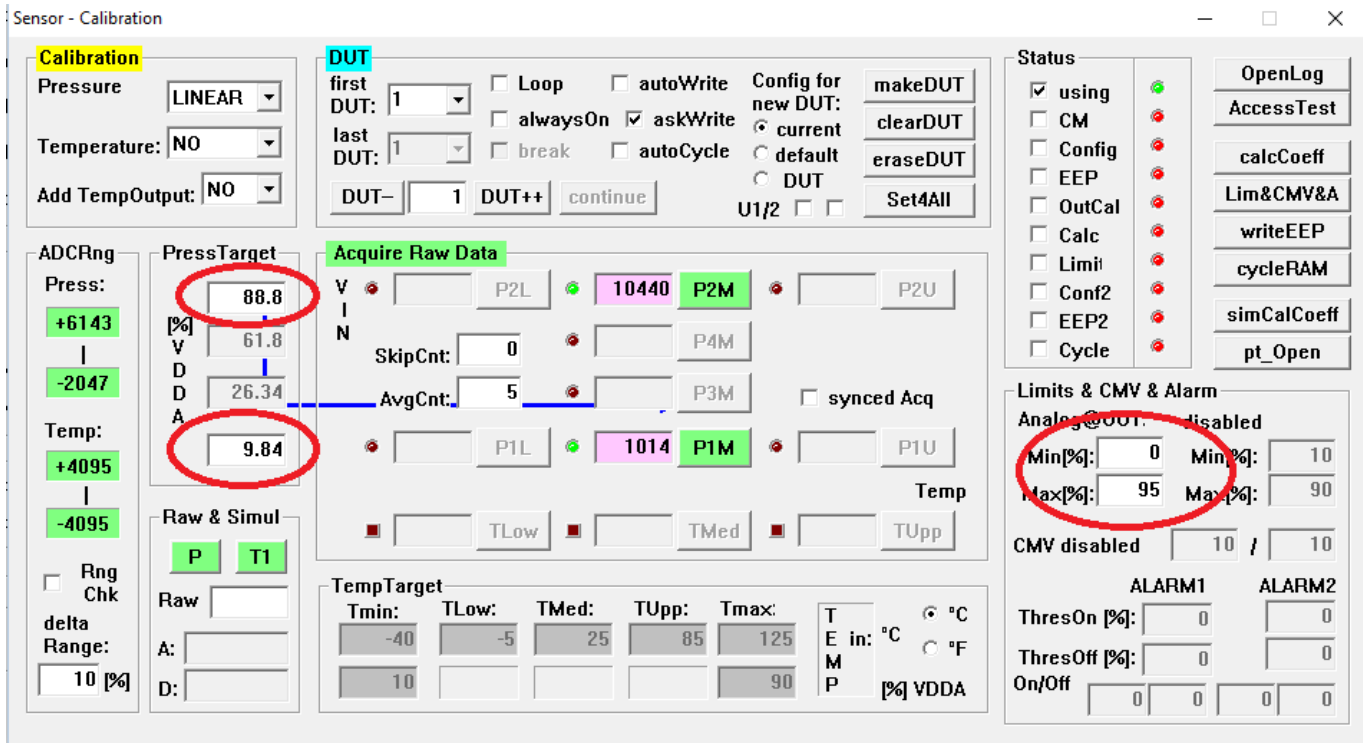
Sensor - Calibration

Calibration
Pressure LINEAR
Temperature: NO
Add TempOutput: NO

DUT
first DUT: 1
last DUT: 1
Loop
alwaysOn
break
autoWrite
askWrite
autoCycle
Config for new DUT:
current
default
DUT
U1/2
makeDUT
clearDUT
eraseDUT
Set4All
DUT-- 1 DUT++ continue

Status
using
CM
Config
EEP
OutCal
Calc
Limit
Conf2
EEP2
Cycle

OpenLog
AccessTest
calcCoeff
Lim&CMV&A
writeEEP
cycleRAM
simCalCoeff
pt_Open

ADCRng
Press:
+6143
|
-2047
Temp:
+4095
|
-4095
Rng Chk
delta Range:
10 [%]

PressTarget
88.8
[%] VDDA
61.8
26.34
9.84

Acquire Raw Data
V IN
P2L
10440 P2M
P2U
SkipCnt: 0
P4M
AvgCnt: 5
P3M
synced Acq
P1L
1014 P1M
P1U
Temp
TLow
TMed
TUpp

Raw & Simul
P T1
Raw
A:
D:

TempTarget
Tmin: TLow: TMed: TUpp: Tmax:
-40 -5 25 85 125
10 90
TEMP in: °C
°C
°F
[%] VDDA

Limits & CMV & Alarm
Analog@OUT: disabled
Min[%]: 0
Max[%]: 95
Min[%]: 10
Max[%]: 90
CMV disabled 10 / 10
ALARM1 ALARM2
ThresOn [%]: 0 0
ThresOff [%]: 0 0
On/Off 0 0 0 0